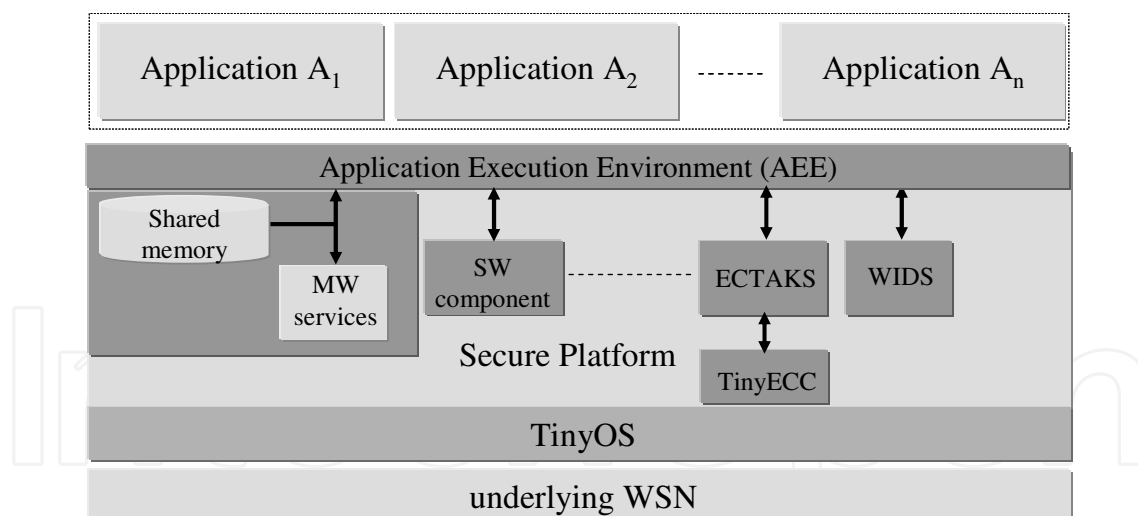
Application $A_1$

Application $A_2$

-------

Application $A_n$

Application Execution Environment (AEE)

Shared memory

MW services

SW component

ECTAKS

WIDS

Secure Platform

TinyECC

TinyOS

underlying WSN